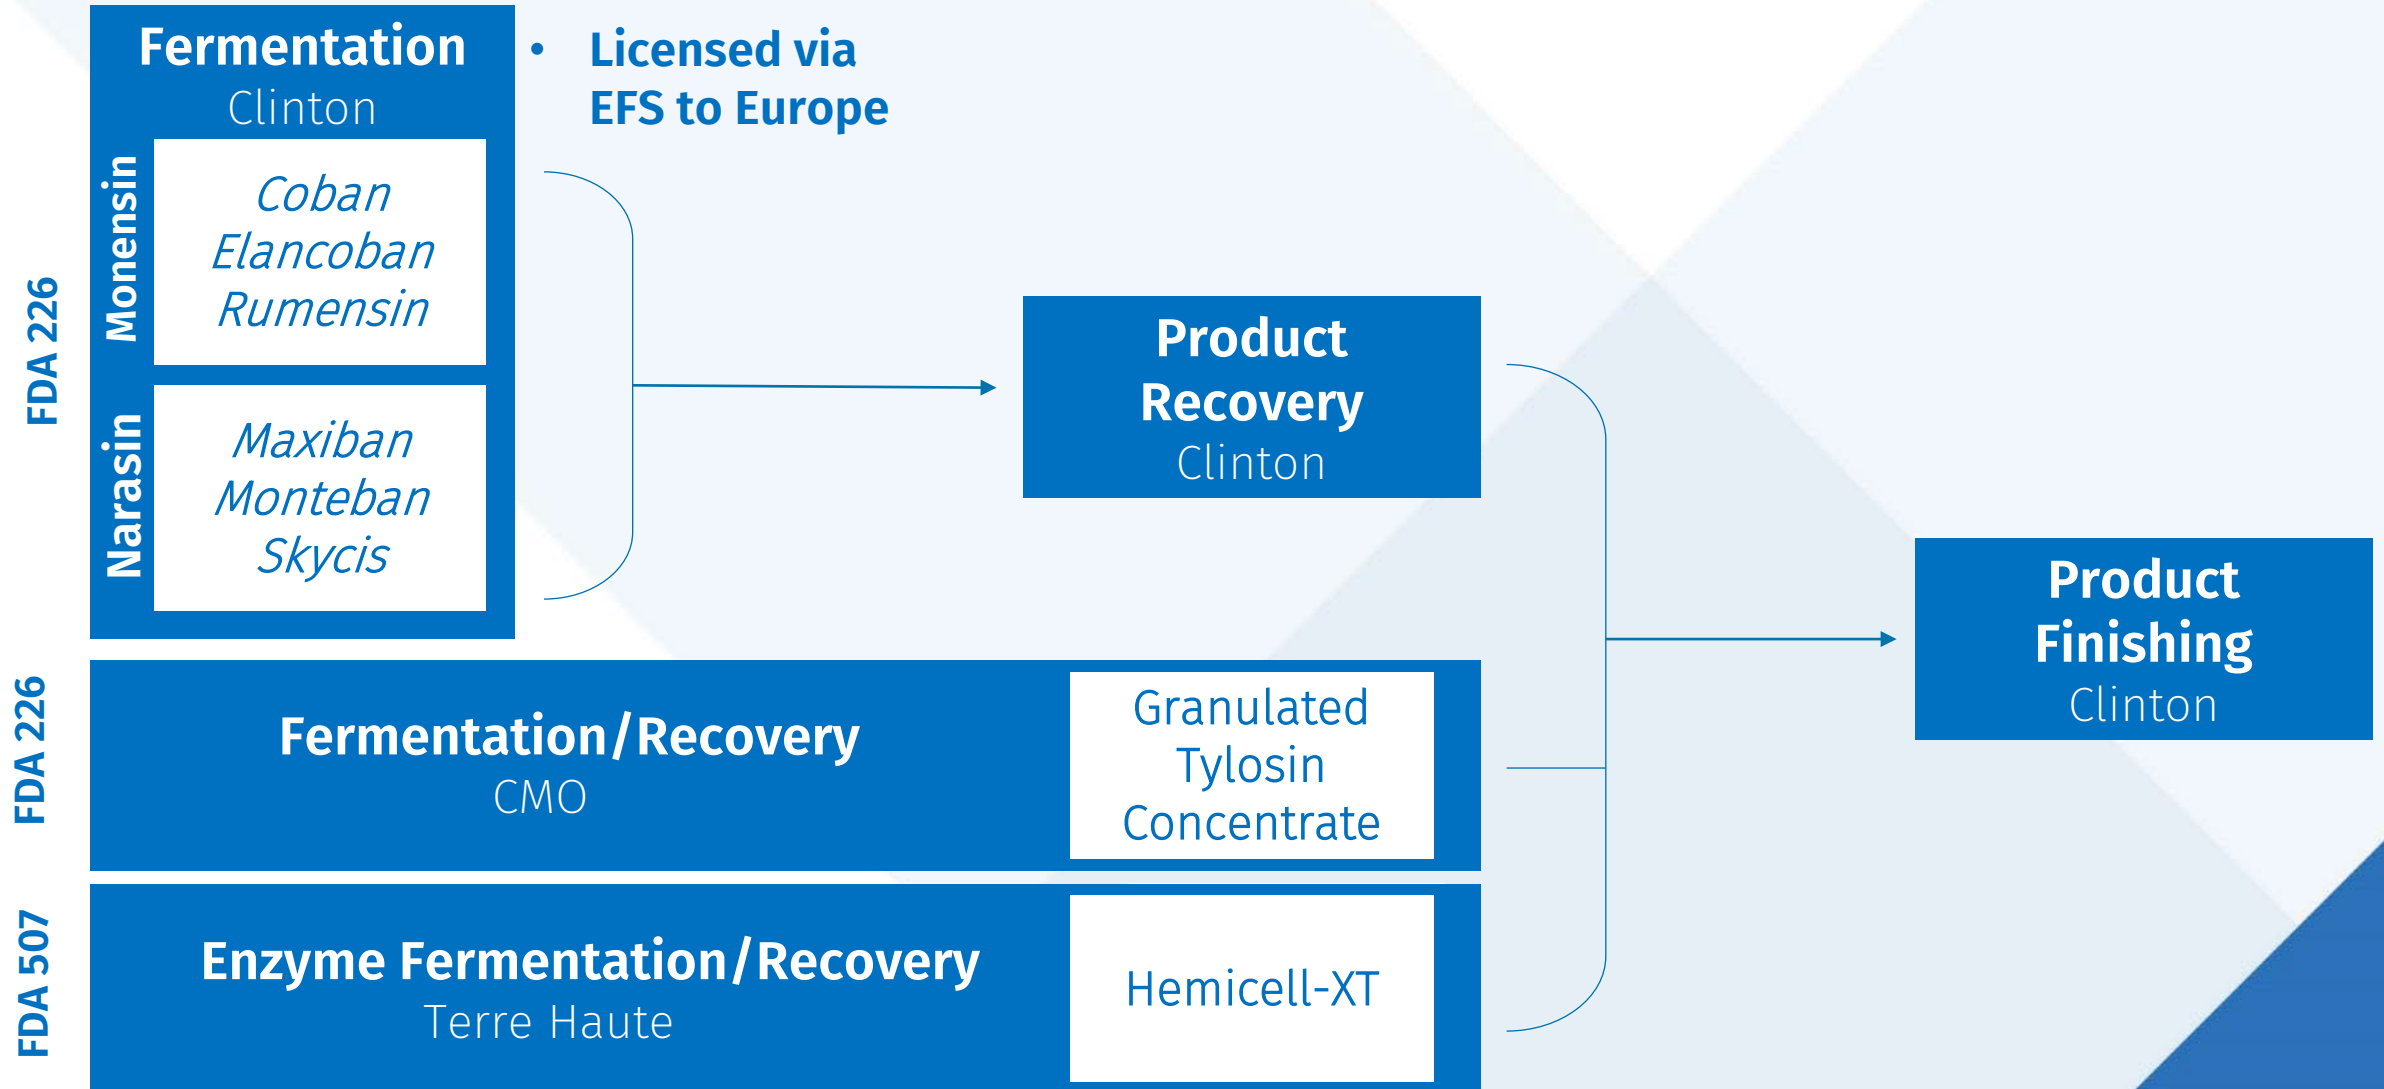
FDA 226

Fermentation
Clinton

Monensin

Coban
Elancoban
Rumensin

Narasin

Maxiban
Monteban
Skycis

• Licensed via EFS to Europe

Product Recovery
Clinton

Product Finishing
Clinton

FDA 226

Fermentation/Recovery
CMO

Granulated Tylosin Concentrate

FDA 507

Enzyme Fermentation/Recovery
Terre Haute

Hemicell-XT